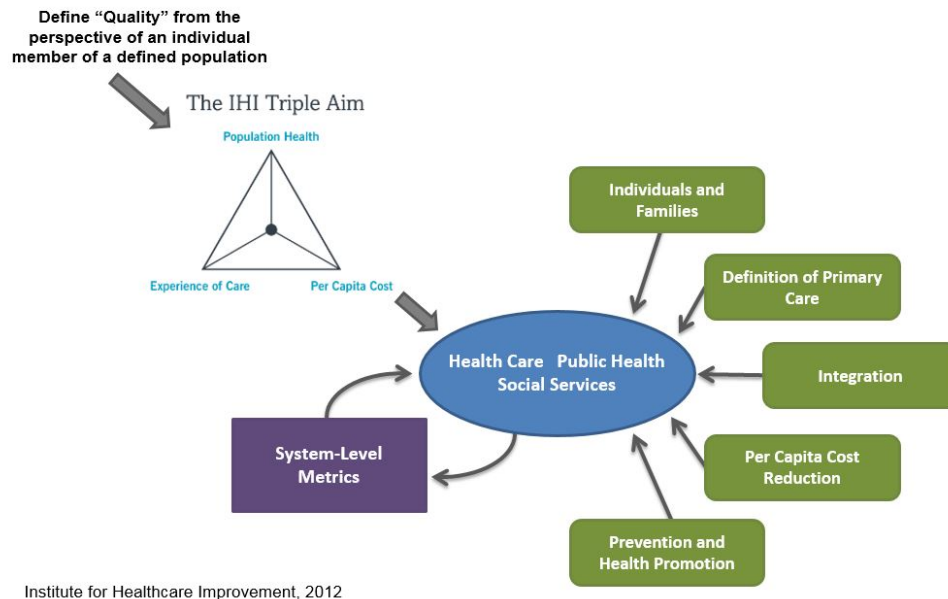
Define "Quality" from the perspective of an individual member of a defined population

The IHI Triple Aim

Population Health

Experience of Care

Per Capita Cost

Individuals and Families

Definition of Primary Care

Health Care Public Health Social Services

Integration

System-Level Metrics

Per Capita Cost Reduction

Prevention and Health Promotion

Institute for Healthcare Improvement, 2012